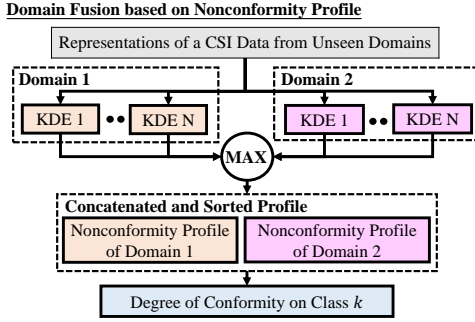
Domain Fusion based on Nonconformity Profile

Representations of a CSI Data from Unseen Domains

Domain 1

KDE 1 •• KDE N

Domain 2

KDE 1 •• KDE N

MAX

Concatenated and Sorted Profile

Nonconformity Profile of Domain 1

Nonconformity Profile of Domain 2

Degree of Conformity on Class $k$